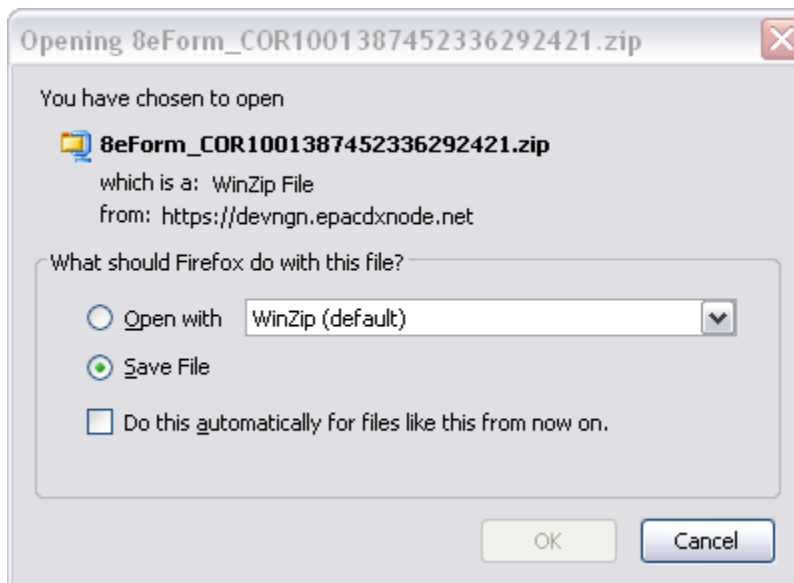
Opening 8eForm_COR1001387452336292421.zip

You have chosen to open

8eForm_COR1001387452336292421.zip

which is a: WinZip File

from: https://devngn.epacdxnode.net

What should Firefox do with this file?

Open with WinZip (default)

Save File

Do this automatically for files like this from now on.

OK Cancel